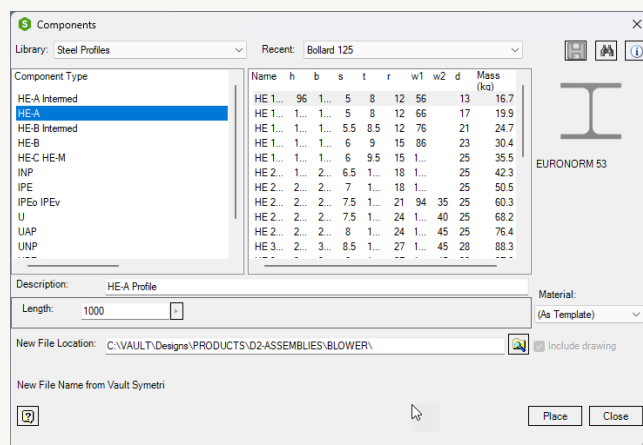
Components

Library: Steel Profiles

Recent: Bollard 125

Component Type

HE-A Intermed
HE-A
HE-B Intermed
HE-B
HE-C HE-M
INP
IPE
IPEo IPEv
U
UAP
UNP

| Name | h | b | s | t | r | w1 | w2 | d | Mass (kg) |
|---|---|---|---|---|---|---|---|---|---|
| HE 1... | 96 | 1... | 5 | 8 | 12 | 56 | | 13 | 16.7 |
| HE 1... | 1... | 1... | 5 | 8 | 12 | 66 | | 17 | 19.9 |
| HE 1... | 1... | 1... | 5.5 | 8.5 | 12 | 76 | | 21 | 24.7 |
| HE 1... | 1... | 1... | 6 | 9 | 15 | 86 | | 23 | 30.4 |
| HE 1... | 1... | 1... | 6 | 9.5 | 15 | 1... | | 25 | 35.5 |
| HE 2... | 1... | 2... | 6.5 | 1... | 18 | 1... | | 25 | 42.3 |
| HE 2... | 2... | 2... | 7 | 1... | 18 | 1... | | 25 | 50.5 |
| HE 2... | 2... | 2... | 7.5 | 1... | 21 | 94 | 35 | 25 | 60.3 |
| HE 2... | 2... | 2... | 7.5 | 1... | 24 | 1... | 40 | 25 | 68.2 |
| HE 2... | 2... | 2... | 8 | 1... | 24 | 1... | 45 | 25 | 76.4 |
| HE 3... | 2... | 3... | 8.5 | 1... | 27 | 1... | 45 | 28 | 88.3 |

EURONORM 53

Description: HE-A Profile

Length: 1000

Material:
(As Template)

New File Location: C:\VAULT\Designs\PRODUCTS\D2-ASSEMBLIES\BLOWER\

Include drawing

New File Name from Vault Symetri

Place
Close